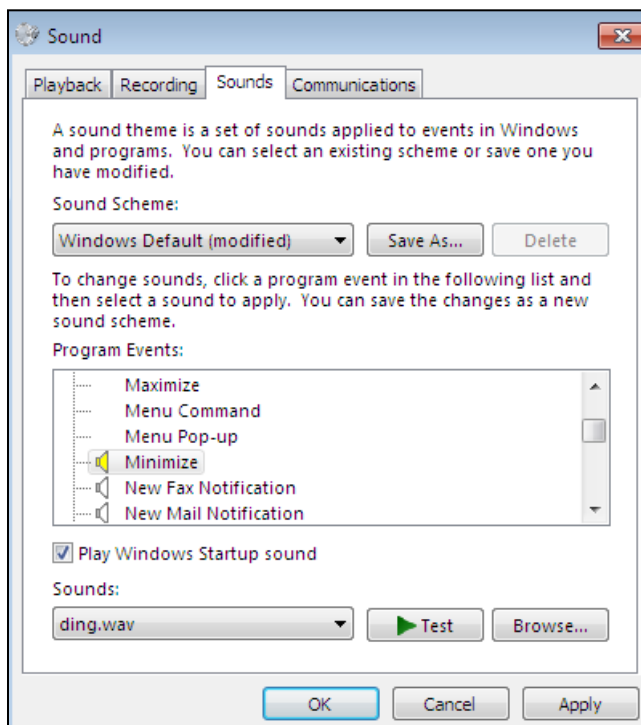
Sound

Playback Recording Sounds Communications

A sound theme is a set of sounds applied to events in Windows and programs. You can select an existing scheme or save one you have modified.

Sound Scheme:

Windows Default (modified)

Save As...

Delete

To change sounds, click a program event in the following list and then select a sound to apply. You can save the changes as a new sound scheme.

Program Events:

Maximize
Menu Command
Menu Pop-up
Minimize
New Fax Notification
New Mail Notification

Play Windows Startup sound

Sounds:

ding.wav

Test

Browse...

OK

Cancel

Apply